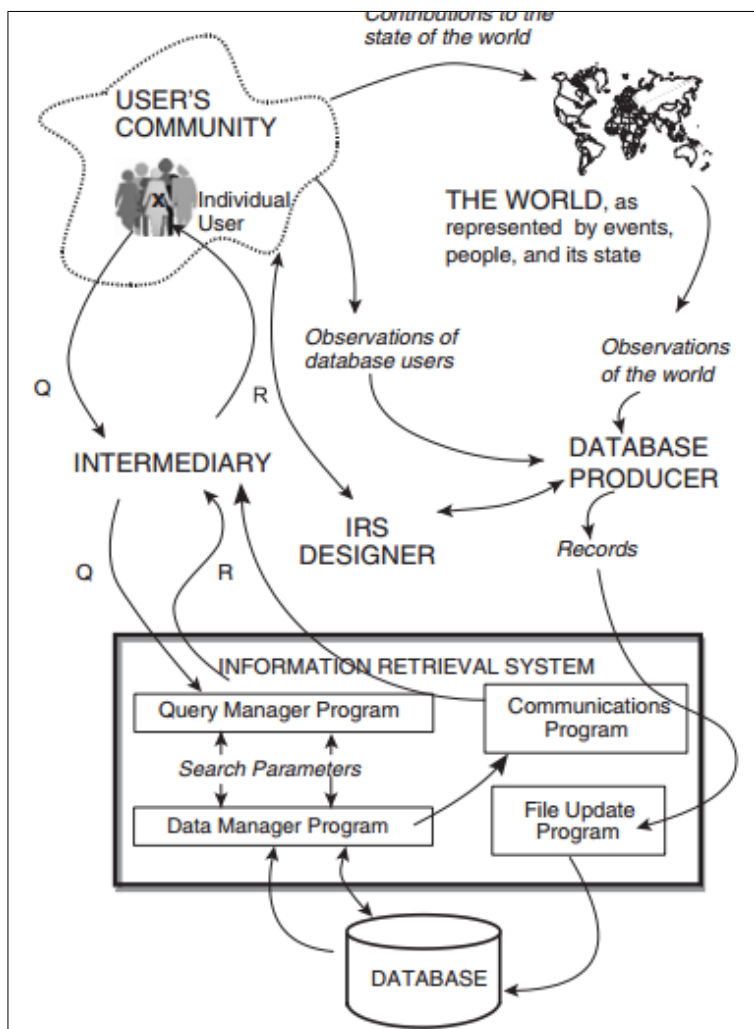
Contributions to the state of the world

USER'S COMMUNITY

x

Individual User

THE WORLD, as represented by events, people, and its state

Observations of database users

Observations of the world

Q

R

INTERMEDIARY

DATABASE PRODUCER

IRS DESIGNER

Records

Q

R

INFORMATION RETRIEVAL SYSTEM

Query Manager Program

Communications Program

Search Parameters

Data Manager Program

File Update Program

DATABASE